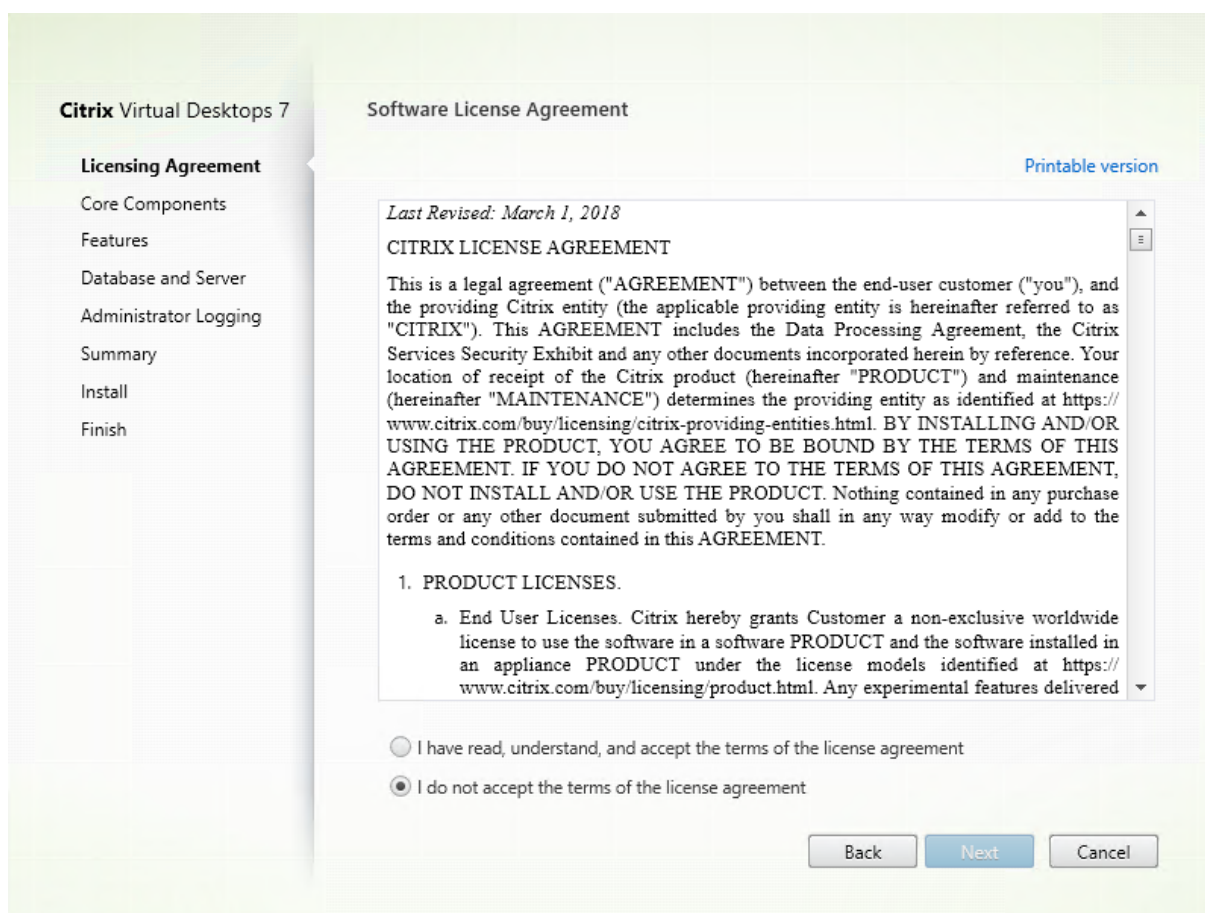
Citrix Virtual Desktops 7

Licensing Agreement
Core Components
Features
Database and Server
Administrator Logging
Summary
Install
Finish

Software License Agreement

Printable version

Last Revised: March 1, 2018

CITRIX LICENSE AGREEMENT

This is a legal agreement ("AGREEMENT") between the end-user customer ("you"), and the providing Citrix entity (the applicable providing entity is hereinafter referred to as "CITRIX"). This AGREEMENT includes the Data Processing Agreement, the Citrix Services Security Exhibit and any other documents incorporated herein by reference. Your location of receipt of the Citrix product (hereinafter "PRODUCT") and maintenance (hereinafter "MAINTENANCE") determines the providing entity as identified at https://www.citrix.com/buy/licensing/citrix-providing-entities.html. BY INSTALLING AND/OR USING THE PRODUCT, YOU AGREE TO BE BOUND BY THE TERMS OF THIS AGREEMENT. IF YOU DO NOT AGREE TO THE TERMS OF THIS AGREEMENT, DO NOT INSTALL AND/OR USE THE PRODUCT. Nothing contained in any purchase order or any other document submitted by you shall in any way modify or add to the terms and conditions contained in this AGREEMENT.

1. PRODUCT LICENSES.

a. End User Licenses. Citrix hereby grants Customer a non-exclusive worldwide license to use the software in a software PRODUCT and the software installed in an appliance PRODUCT under the license models identified at https://www.citrix.com/buy/licensing/product.html. Any experimental features delivered

I have read, understand, and accept the terms of the license agreement

I do not accept the terms of the license agreement

Back Next Cancel